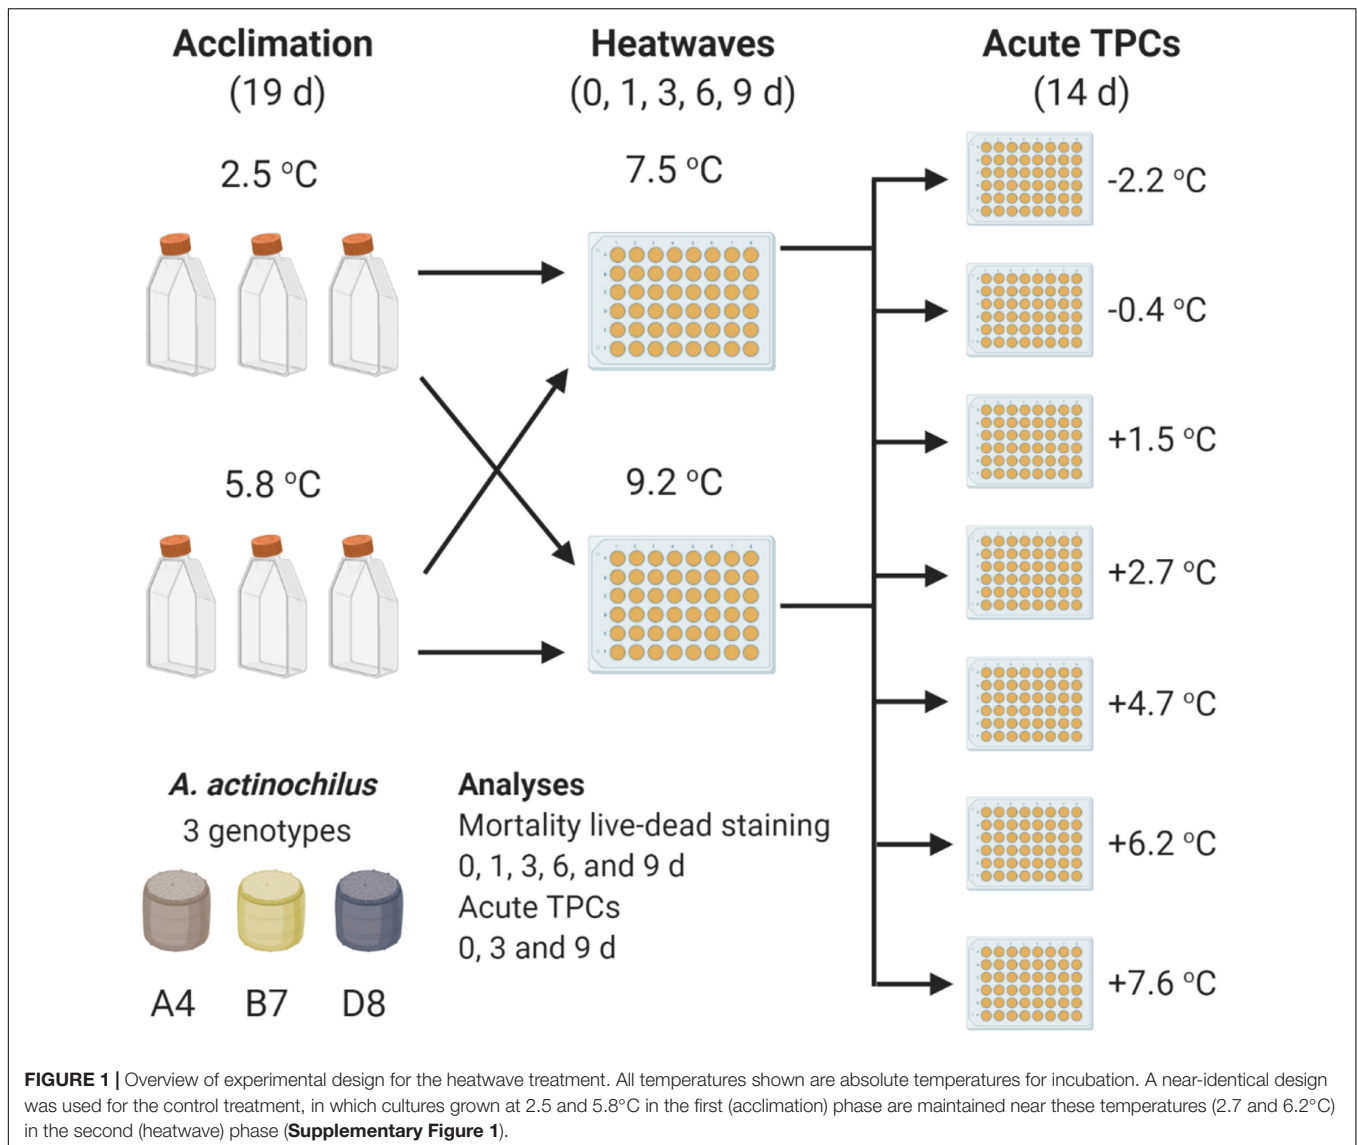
Acclimation
(19 d)

Heatwaves
(0, 1, 3, 6, 9 d)

Acute TPCs
(14 d)

2.5 °C

7.5 °C

-2.2 °C

-0.4 °C

+1.5 °C

5.8 °C

9.2 °C

+2.7 °C

+4.7 °C

*A. actinochilus*
3 genotypes

A4 B7 D8

**Analyses**
Mortality live-dead staining
0, 1, 3, 6, and 9 d
Acute TPCs
0, 3 and 9 d

+6.2 °C

+7.6 °C

**FIGURE 1 |** Overview of experimental design for the heatwave treatment. All temperatures shown are absolute temperatures for incubation. A near-identical design was used for the control treatment, in which cultures grown at 2.5 and 5.8°C in the first (acclimation) phase are maintained near these temperatures (2.7 and 6.2°C) in the second (heatwave) phase (**Supplementary Figure 1**).